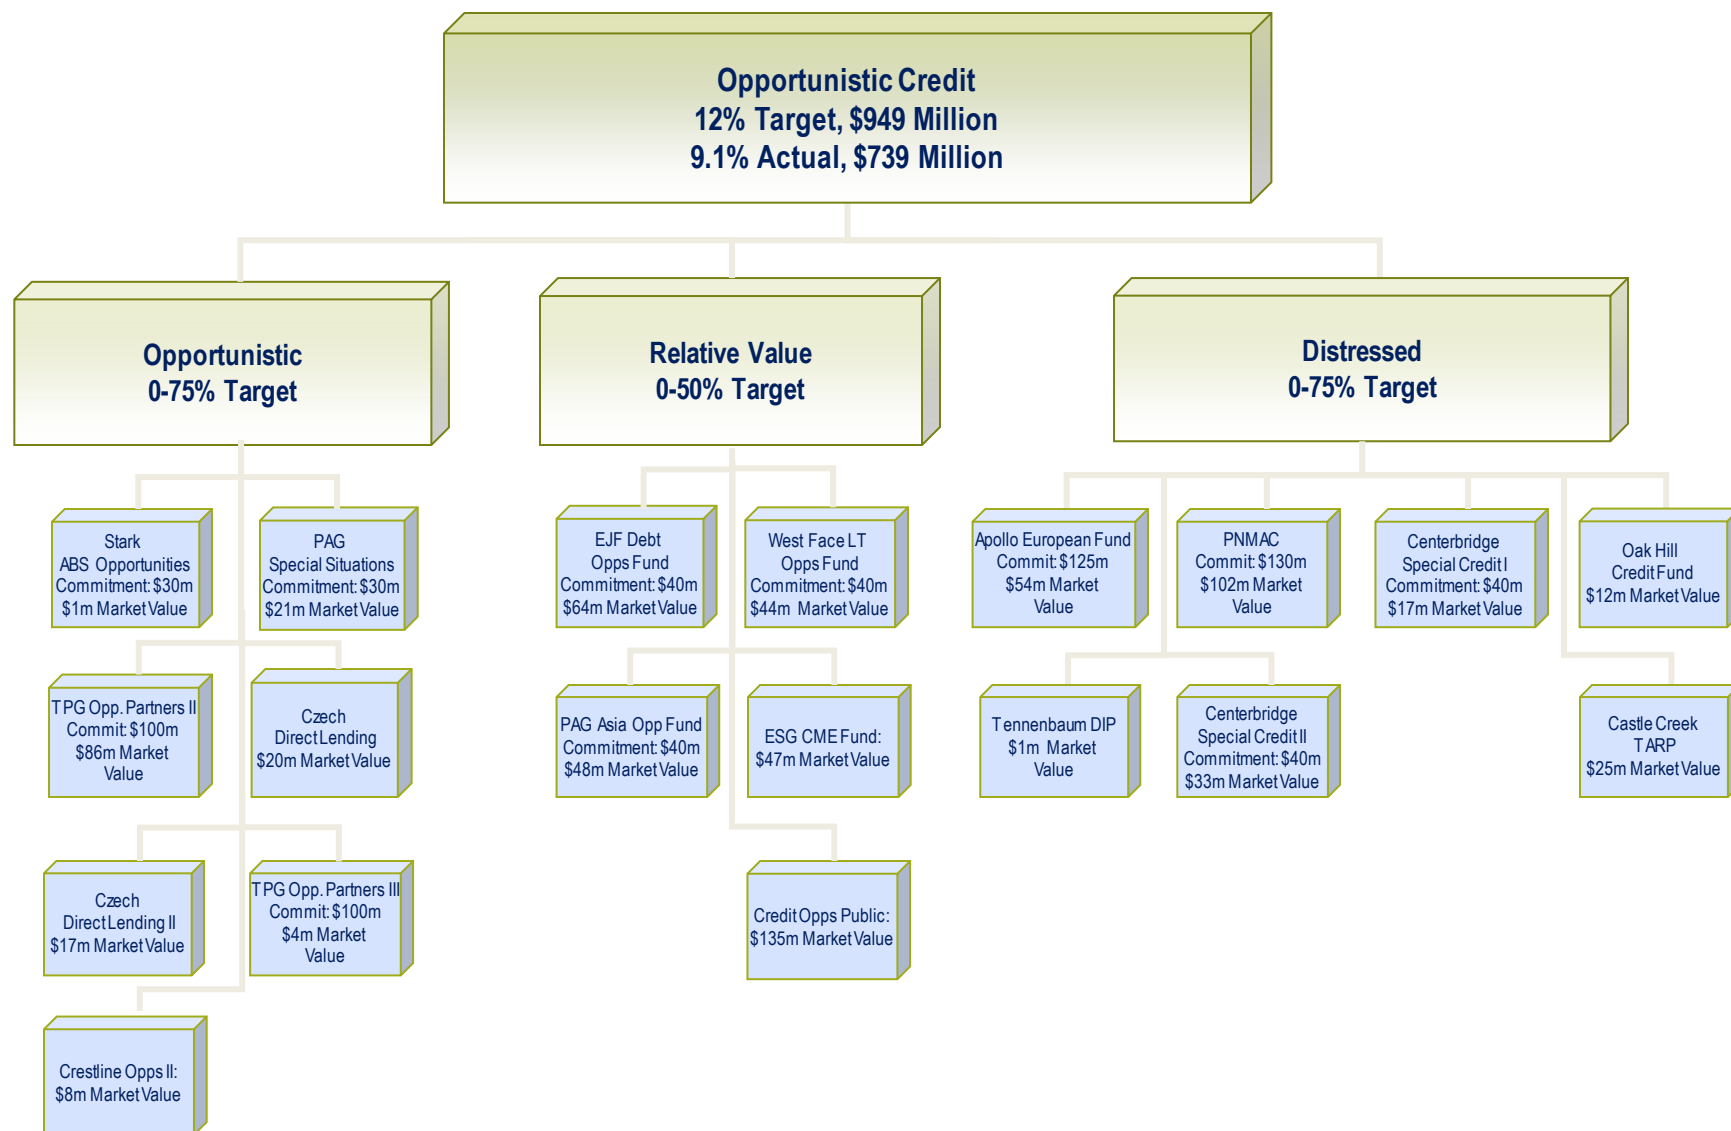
Opportunistic Credit
12% Target, $949 Million
9.1% Actual, $739 Million

Opportunistic
0-75% Target

Relative Value
0-50% Target

Distressed
0-75% Target

Stark
ABS Opportunities
Commitment: $30m
$1m Market Value

PAG
Special Situations
Commitment: $30m
$21m Market Value

TPG Opp. Partners II
Commit: $100m
$86m Market Value

Czech
Direct Lending
$20m Market Value

Czech
Direct Lending II
$17m Market Value

TPG Opp. Partners III
Commit: $100m
$4m Market Value

Crestline Opps II:
$8m Market Value

EJF Debt
Opps Fund
Commitment: $40m
$64m Market Value

West Face LT
Opps Fund
Commitment: $40m
$44m Market Value

PAG Asia Opp Fund
Commitment: $40m
$48m Market Value

ESG CME Fund:
$47m Market Value

Credit Opps Public:
$135m Market Value

Apollo European Fund
Commit: $125m
$54m Market Value

PNMAC
Commit: $130m
$102m Market Value

Centerbridge
Special Credit I
Commitment: $40m
$17m Market Value

Oak Hill
Credit Fund
$12m Market Value

Tennenbaum DIP
$1m Market Value

Centerbridge
Special Credit II
Commitment: $40m
$33m Market Value

Castle Creek
TARP
$25m Market Value